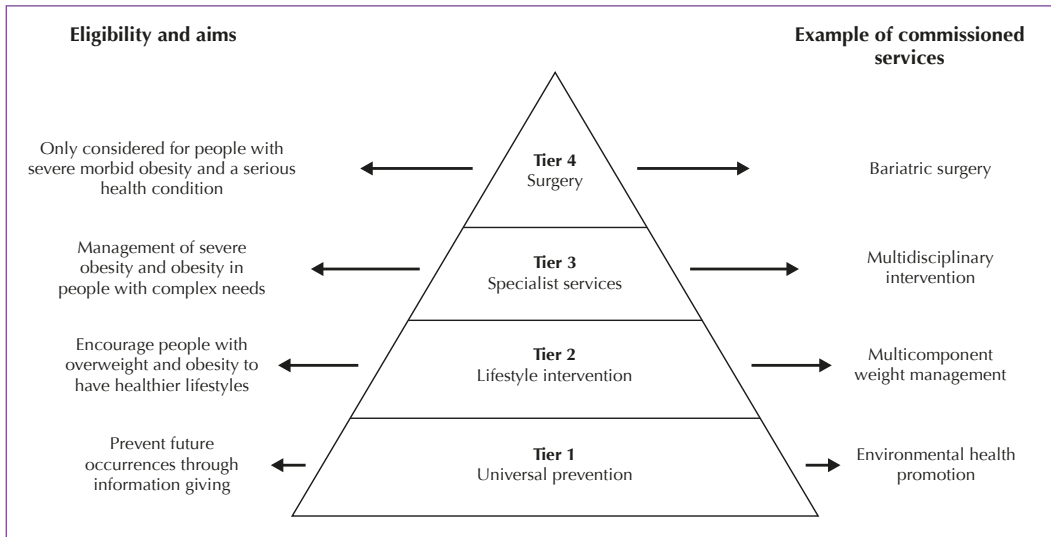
Eligibility and aims

Example of commissioned services

Only considered for people with severe morbid obesity and a serious health condition

Tier 4
Surgery

Bariatric surgery

Management of severe obesity and obesity in people with complex needs

Tier 3
Specialist services

Multidisciplinary intervention

Encourage people with overweight and obesity to have healthier lifestyles

Tier 2
Lifestyle intervention

Multicomponent weight management

Prevent future occurrences through information giving

Tier 1
Universal prevention

Environmental health promotion